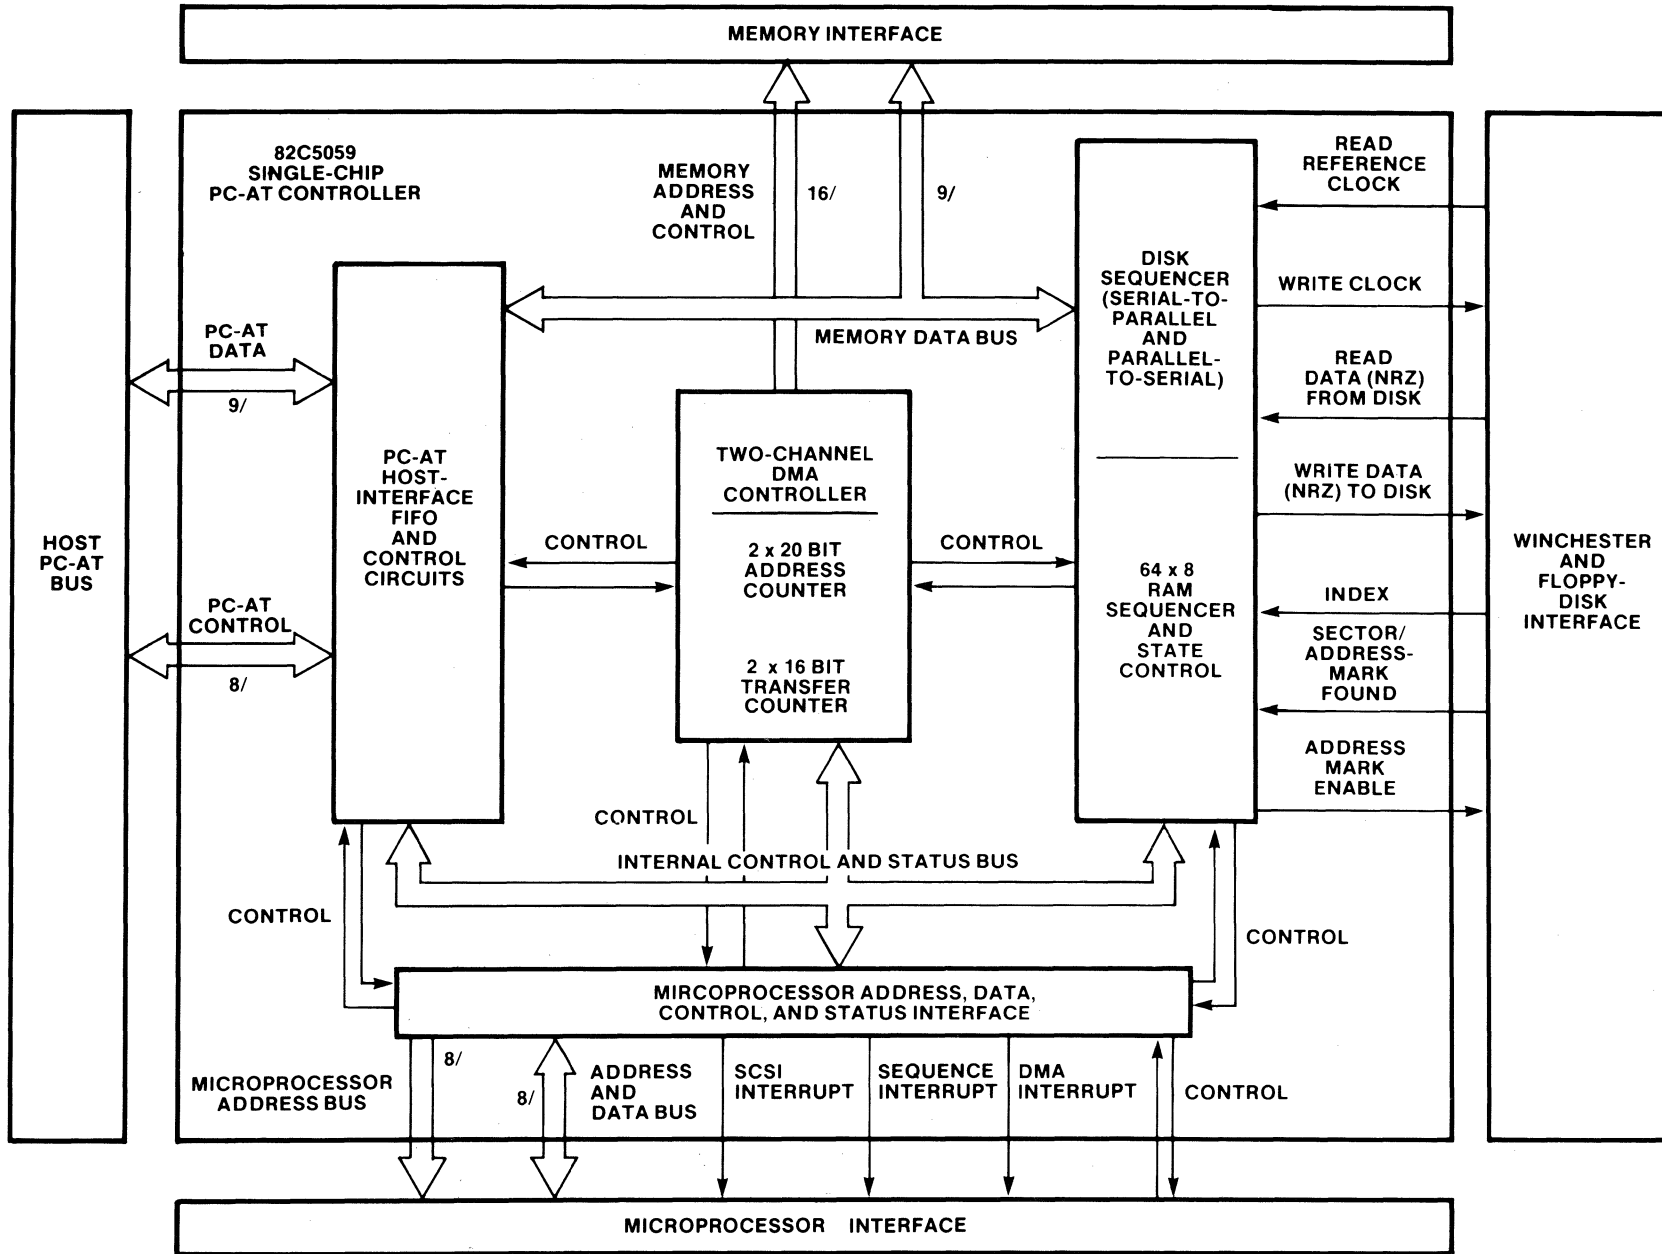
MEMORY INTERFACE

HOST PC-AT BUS

82C5059 SINGLE-CHIP PC-AT CONTROLLER

MEMORY ADDRESS AND CONTROL

16/

9/

READ REFERENCE CLOCK

DISK SEQUENCER (SERIAL-TO-PARALLEL AND PARALLEL-TO-SERIAL)

WRITE CLOCK

MEMORY DATA BUS

PC-AT DATA

9/

READ DATA (NRZ) FROM DISK

PC-AT HOST-INTERFACE FIFO AND CONTROL CIRCUITS

TWO-CHANNEL DMA CONTROLLER

2 x 20 BIT ADDRESS COUNTER

2 x 16 BIT TRANSFER COUNTER

WRITE DATA (NRZ) TO DISK

CONTROL

CONTROL

64 x 8 RAM SEQUENCER AND STATE CONTROL

WINCHESTER AND FLOPPY-DISK INTERFACE

INDEX

PC-AT CONTROL

8/

SECTOR/ ADDRESS-MARK FOUND

ADDRESS MARK ENABLE

CONTROL

INTERNAL CONTROL AND STATUS BUS

CONTROL

CONTROL

MIRCOPROCESSOR ADDRESS, DATA, CONTROL, AND STATUS INTERFACE

8/

MICROPROCESSOR ADDRESS BUS

8/

ADDRESS AND DATA BUS

SCSI INTERRUPT

SEQUENCE INTERRUPT

DMA INTERRUPT

CONTROL

MICROPROCESSOR INTERFACE